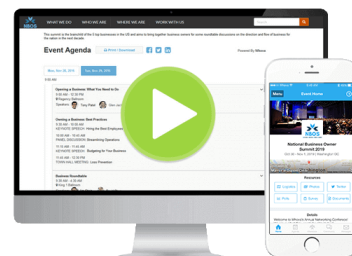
NBOS
WHAT WE DO
WHO WE ARE
WHERE WE ARE
WORK WITH US

This summit is the headquarters of the 2 top businesses in the US and aims to bring together business owners for some roundtable discussions on the direction and flow of business for the nation in the next decade.

Event Agenda
Print / Download
Powered By Whova

Mon, Nov 28, 2016
Tue, Nov 29, 2016

Opening a Business: What You Need to Do
9:00 AM – 12:00 PM
Regency Ballroom

Owning a Business: Best Practices
12:00 PM – 12:30 PM
KEYNOTE SPEECH: Hiring the Best Employees
12:30 PM – 12:45 PM
PANEL DISCUSSION: Streamlining Operations
12:45 PM – 2:00 PM
KEYNOTE SPEECH: Budgeting for Your Business
2:15 PM – 2:45 PM
KEYNOTE SPEECH: Loss Prevention
2:45 PM – 3:00 PM
TOWN HALL MEETING: Open Discussion

Business Roundtable
9:00 AM – 12:00 PM
Ring 1 Ballroom

Menu
Event Home
NBOS
National Business Owner Summit 2016
Nov 28 - Nov 29 2016 Washington DC
Resources
Logistics
Photos
Twitter
Polls
Survey
Documents
Details
Welcome to Whova's Annual Networking Conference